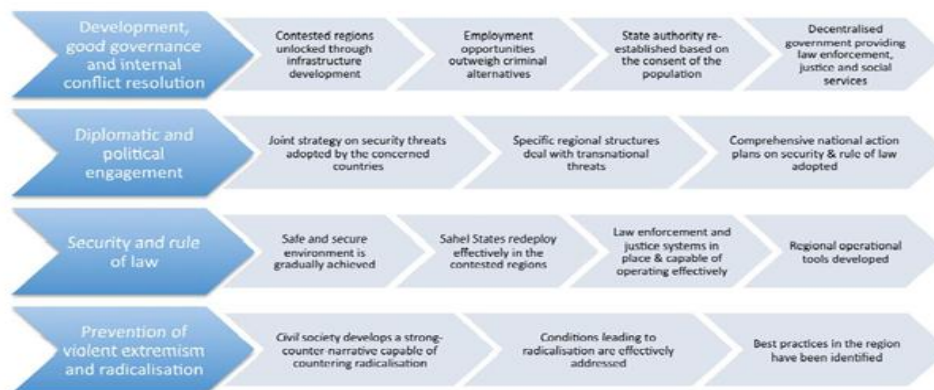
Development, good governance and internal conflict resolution

Contested regions unlocked through infrastructure development

Employment opportunities outweigh criminal alternatives

State authority re-established based on the consent of the population

Decentralised government providing law enforcement, justice and social services

Diplomatic and political engagement

Joint strategy on security threats adopted by the concerned countries

Specific regional structures deal with transnational threats

Comprehensive national action plans on security & rule of law adopted

Security and rule of law

Safe and secure environment is gradually achieved

Sahel States redeploy effectively in the contested regions

Law enforcement and justice systems in place & capable of operating effectively

Regional operational tools developed

Prevention of violent extremism and radicalisation

Civil society develops a strong-counter-narrative capable of countering radicalisation

Conditions leading to radicalisation are effectively addressed

Best practices in the region have been identified